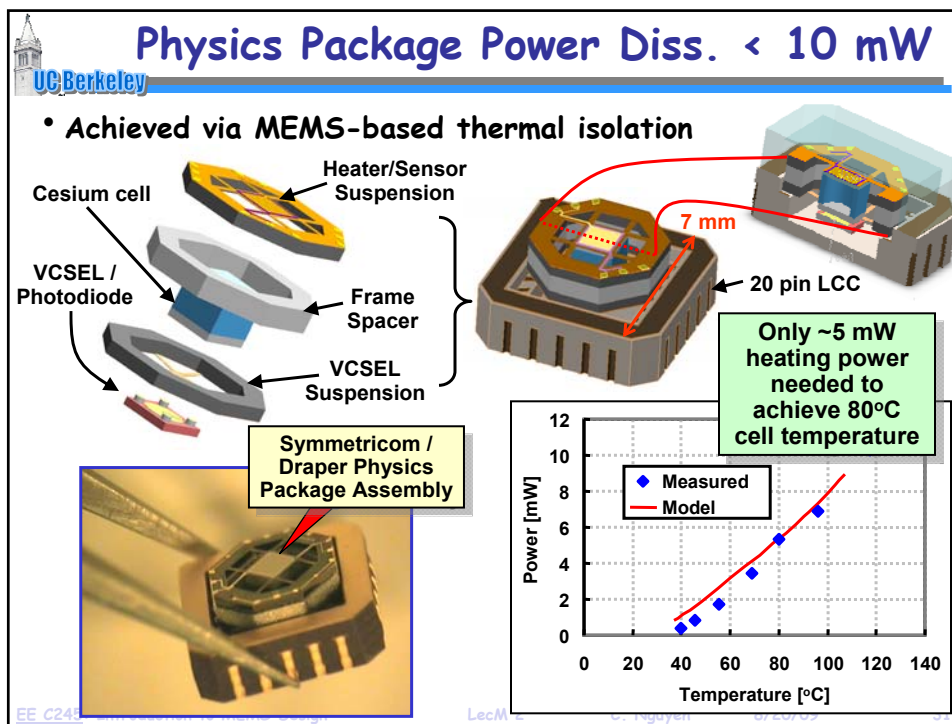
Physics Package Power Diss. < 10 mW

UC Berkeley

• Achieved via MEMS-based thermal isolation

Heater/Sensor Suspension

Cesium cell

VCSEL / Photodiode

Frame Spacer

VCSEL Suspension

7 mm

20 pin LCC

Only ~5 mW heating power needed to achieve 80$^o$C cell temperature

Symmetricom / Draper Physics Package Assembly

12
10
8
6
4
2
0

Power [mW]

Measured
Model

0 20 40 60 80 100 120 140

Temperature [$^o$C]

EE C245 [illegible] LecM 2 C. Nguyen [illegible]